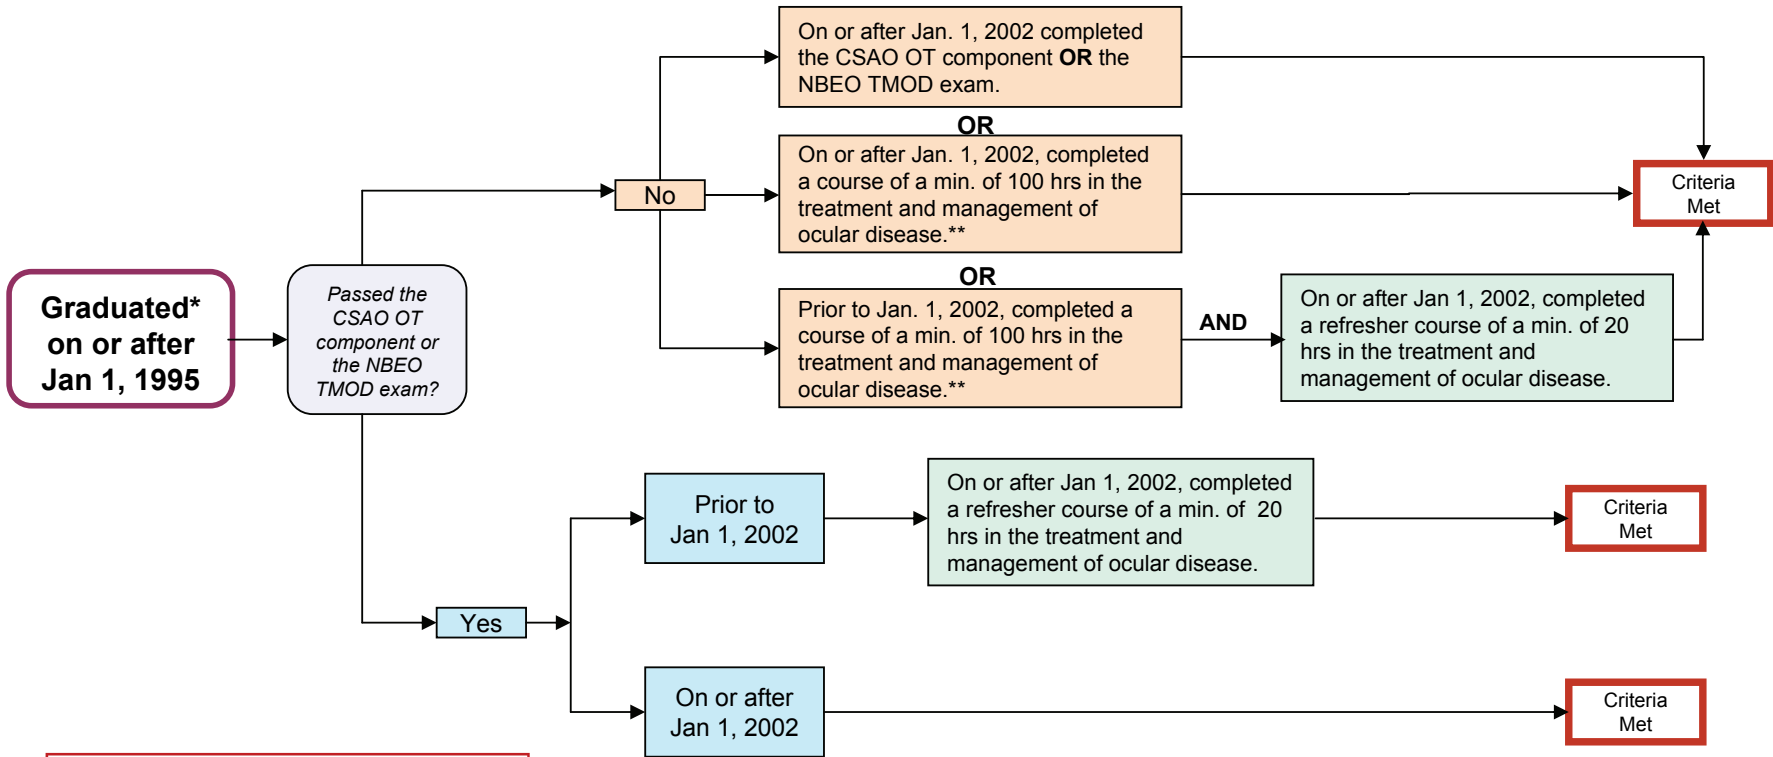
Graduated* on or after Jan 1, 1995

Passed the CSAO OT component or the NBEO TMOD exam?

No

On or after Jan. 1, 2002 completed the CSAO OT component **OR** the NBEO TMOD exam.

**OR**

On or after Jan. 1, 2002, completed a course of a min. of 100 hrs in the treatment and management of ocular disease.**

**OR**

Prior to Jan. 1, 2002, completed a course of a min. of 100 hrs in the treatment and management of ocular disease.**

**AND**

On or after Jan 1, 2002, completed a refresher course of a min. of 20 hrs in the treatment and management of ocular disease.

Criteria Met

Yes

Prior to Jan 1, 2002

On or after Jan 1, 2002, completed a refresher course of a min. of 20 hrs in the treatment and management of ocular disease.

Criteria Met

On or after Jan 1, 2002

Criteria Met